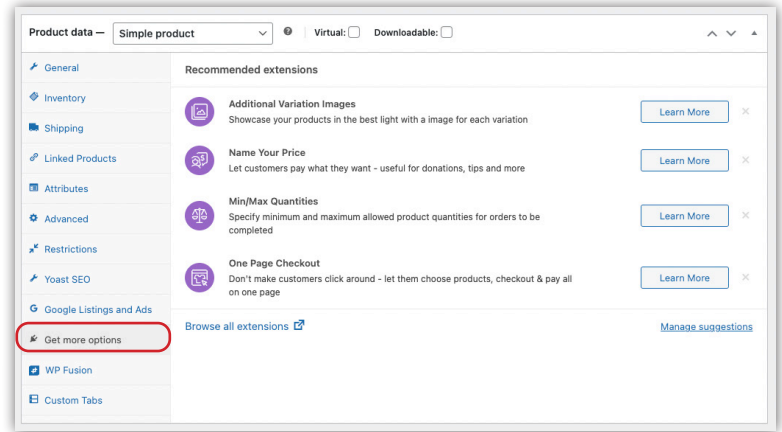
Product data — Simple product Virtual: Downloadable:

General
Inventory
Shipping
Linked Products
Attributes
Advanced
Restrictions
Yoast SEO
Google Listings and Ads
Get more options
WP Fusion
Custom Tabs

Recommended extensions

Additional Variation Images
Showcase your products in the best light with a image for each variation
Learn More

Name Your Price
Let customers pay what they want - useful for donations, tips and more
Learn More

Min/Max Quantities
Specify minimum and maximum allowed product quantities for orders to be completed
Learn More

One Page Checkout
Don't make customers click around - let them choose products, checkout & pay all on one page
Learn More

Browse all extensions
Manage suggestions